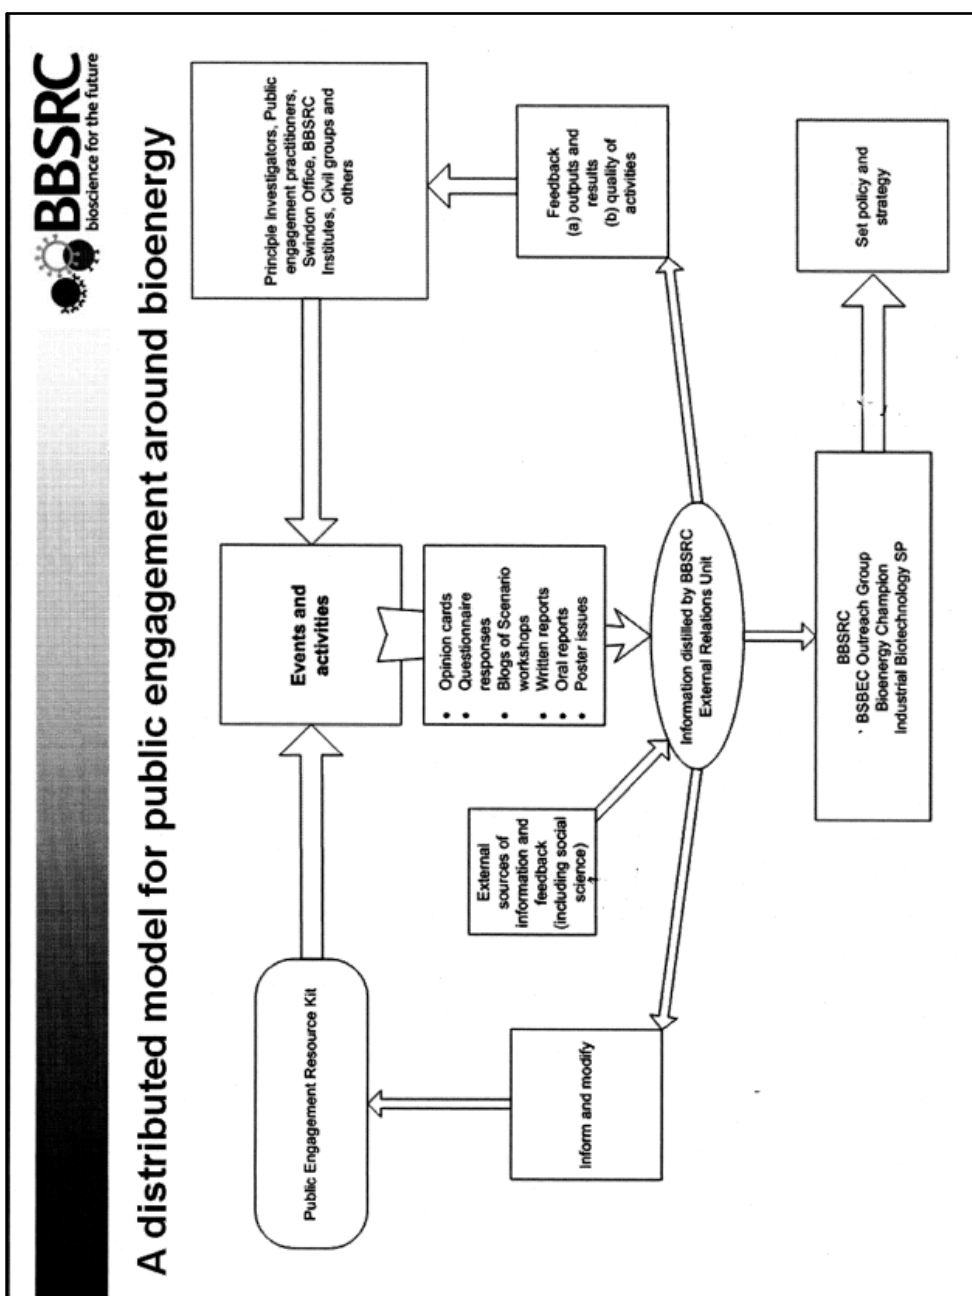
A distributed model for public engagement around bioenergy

BBSRC
bioscience for the future

Principle Investigators, Public engagement practitioners, Swindon Office, BBSRC Institutes, Civil groups and others

Feedback
(a) outputs and results
(b) quality of activities

Set policy and strategy

Events and activities

• Opinion cards
• Questionnaire responses
• Blogs of Scenario workshops
• Written reports
• Oral reports
• Poster issues

Information distilled by BBSRC External Relations Unit

BBSRC
' BSBEC Outreach Group
Bioenergy Champion
Industrial Biotechnology SP

External sources of information and feedback (including social science)

Public Engagement Resource Kit

Inform and modify